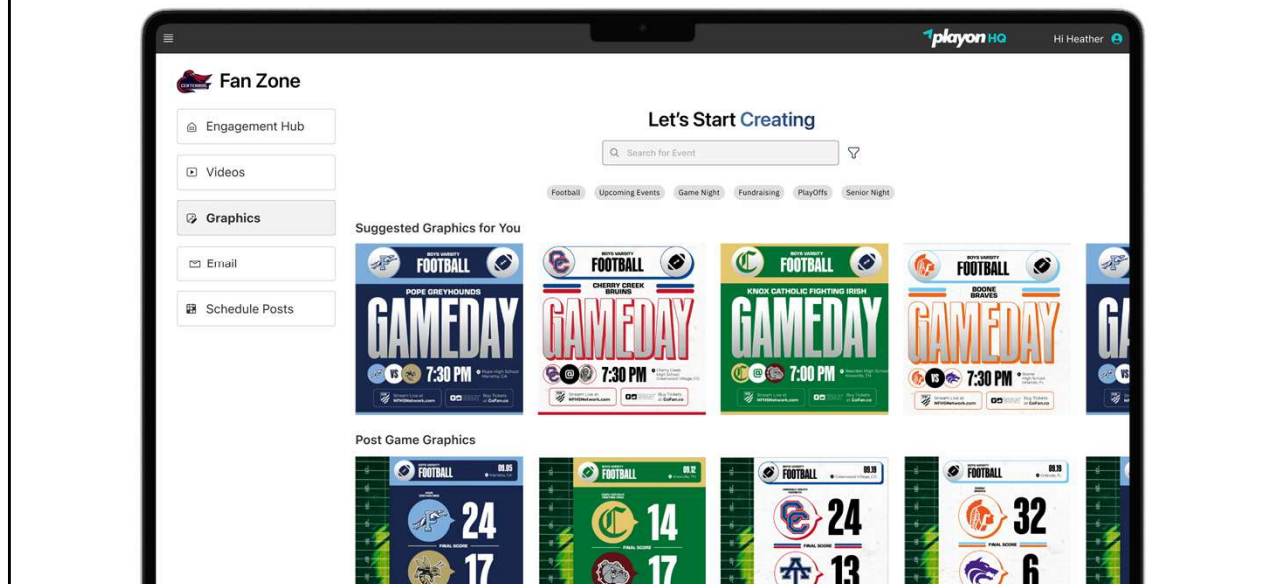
playon HQ

Hi Heather

Fan Zone

Engagement Hub

Videos

Graphics

Email

Schedule Posts

Let's Start Creating

Search for Event

Football Upcoming Events Game Night Fundraising PlayOffs Senior Night

Suggested Graphics for You

BOYS VARSITY FOOTBALL
POPE GREYHOUNDS
GAMEDAY
VS 7:30 PM

BOYS VARSITY FOOTBALL
CHERRY CREEK BRUINS
GAMEDAY
@ 7:30 PM

BOYS VARSITY FOOTBALL
KNOX CATHOLIC FIGHTING IRISH
GAMEDAY
@ 7:00 PM

BOYS VARSITY FOOTBALL
BOONE BRAVES
GAMEDAY
VS 7:30 PM

Post Game Graphics

FOOTBALL 09.05
24
FINAL SCORE
17

FOOTBALL 09.12
14
FINAL SCORE
17

FOOTBALL 09.19
24
FINAL SCORE
13

FOOTBALL 09.19
32
FINAL SCORE
6